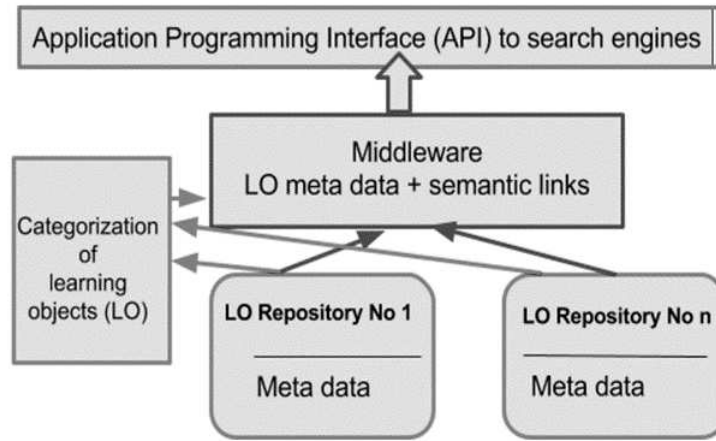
Application Programming Interface (API) to search engines

Middleware
LO meta data + semantic links

Categorization of learning objects (LO)

LO Repository No 1

Meta data

LO Repository No n

Meta data